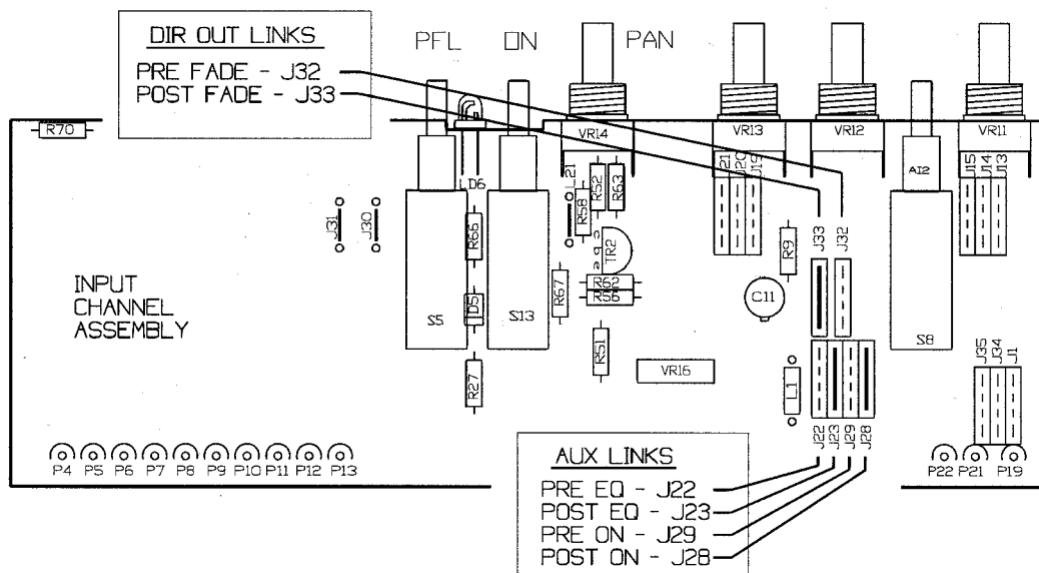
DIR OUT LINKS
PRE FADE - J32
POST FADE - J33

PFL ON PAN

R70
VR14 VR13 VR12 VR11
J21 J20 J19
J15 J14 J13
AI2
D6
L21
R58 R52 R53
J31 J30
R66
TR2
J33 J32
R9
R67 R65 R56
C11
D5
S5 S13
S8
R51
VR16
R27
L1
J35 J34 J1

INPUT CHANNEL ASSEMBLY

P4 P5 P6 P7 P8 P9 P10 P11 P12 P13
J22 J23 J29 J28
P22 P21 P19

AUX LINKS
PRE EQ - J22
POST EQ - J23
PRE ON - J29
POST ON - J28